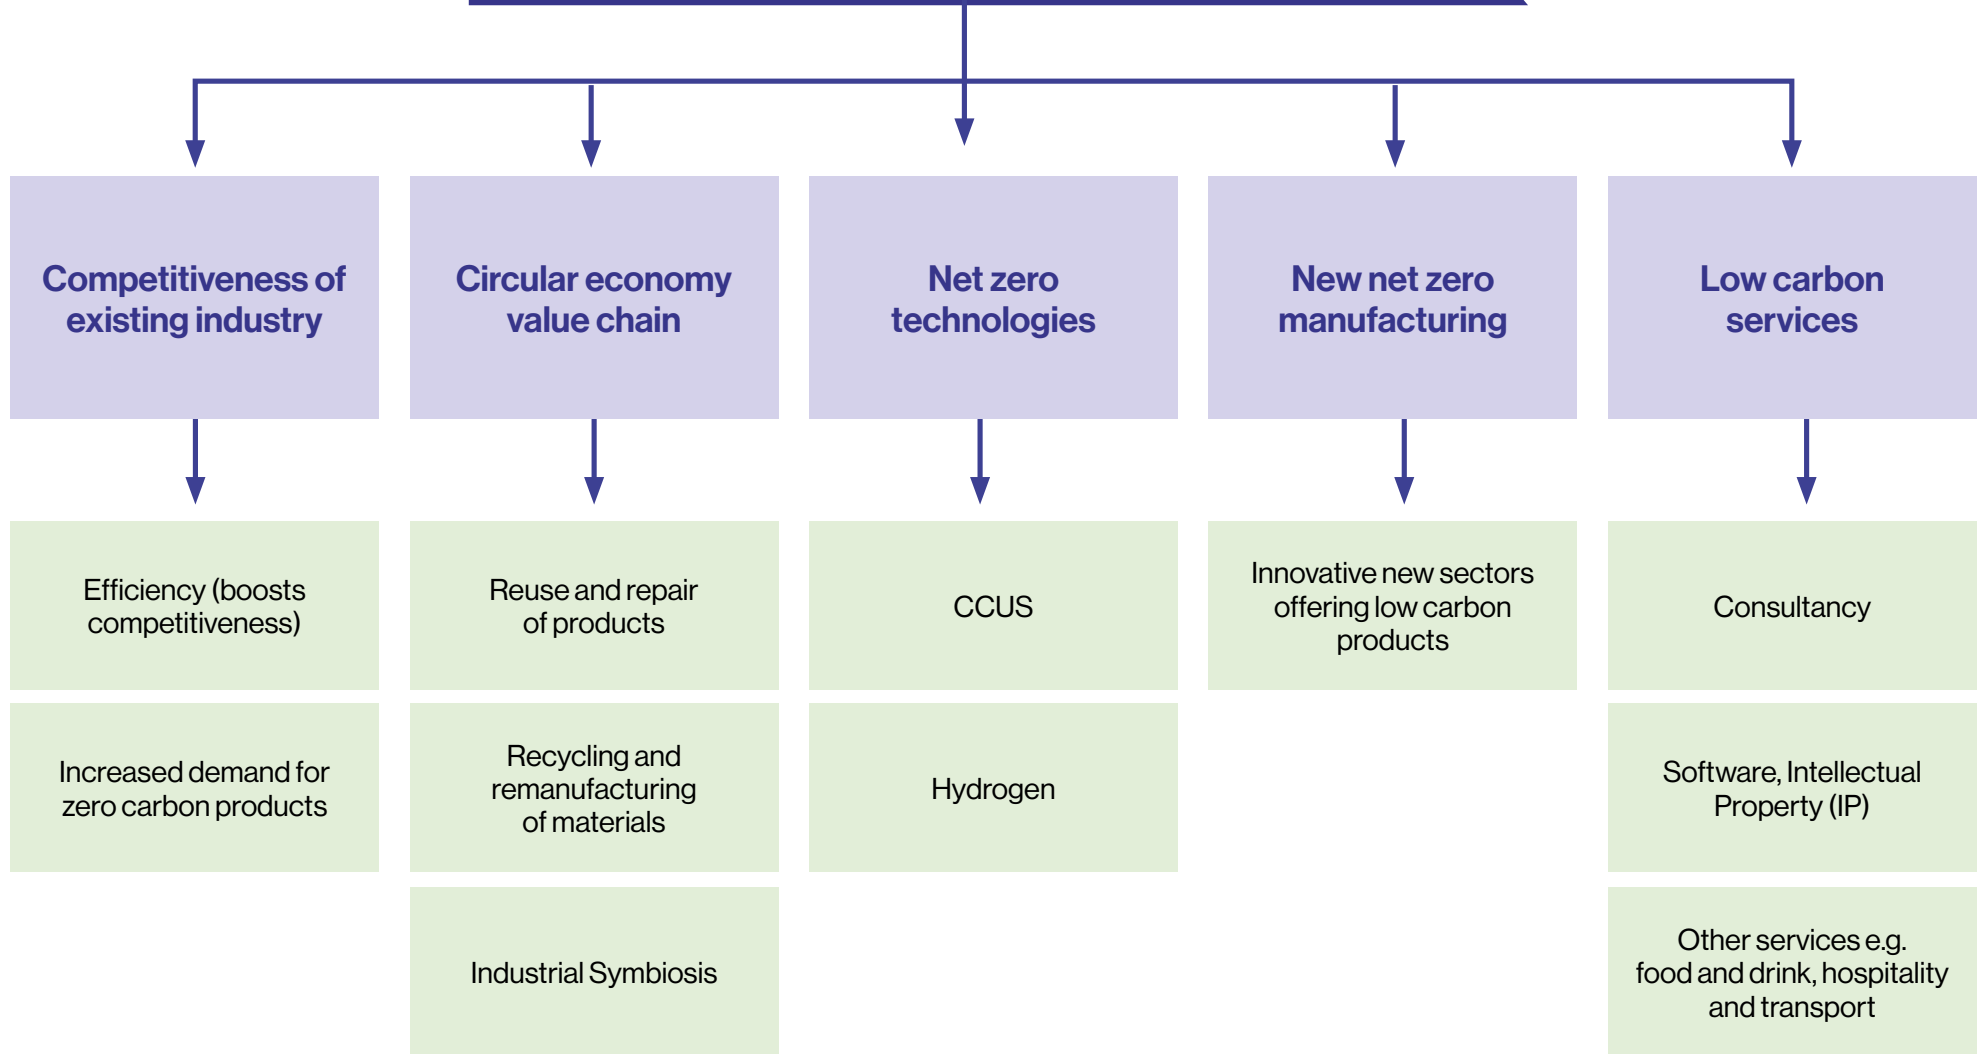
Competitiveness of existing industry

Efficiency (boosts competitiveness)

Increased demand for zero carbon products

Circular economy value chain

Reuse and repair of products

Recycling and remanufacturing of materials

Industrial Symbiosis

Net zero technologies

CCUS

Hydrogen

New net zero manufacturing

Innovative new sectors offering low carbon products

Low carbon services

Consultancy

Software, Intellectual Property (IP)

Other services e.g. food and drink, hospitality and transport